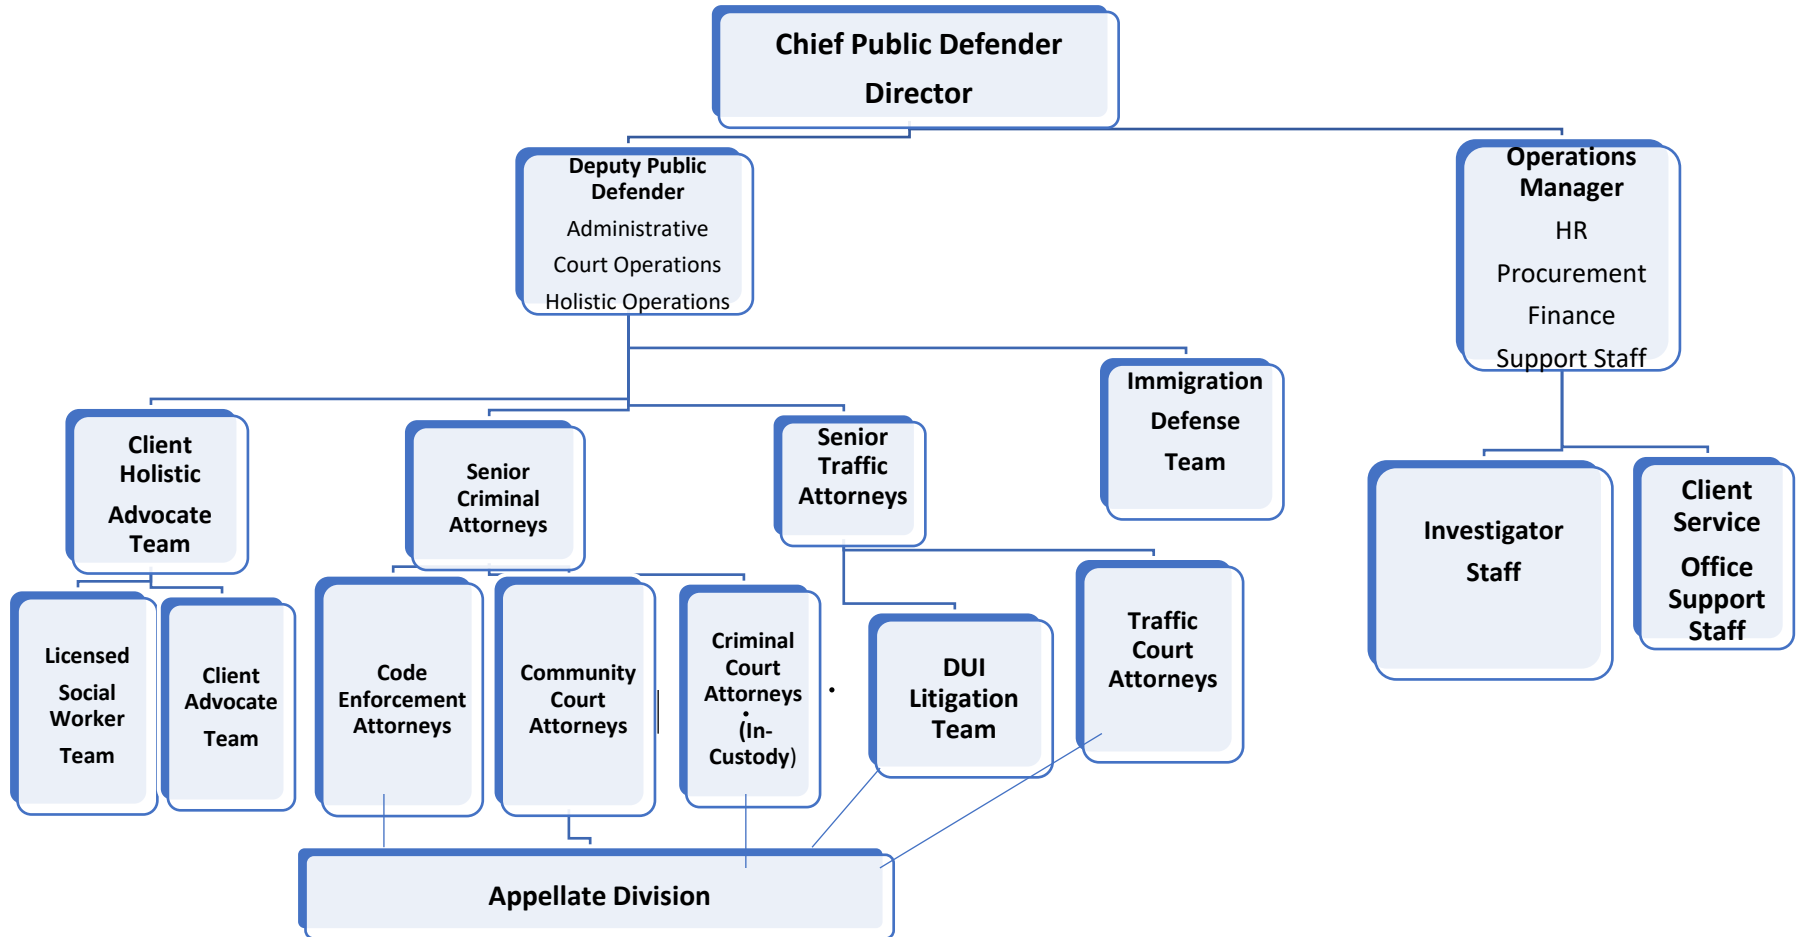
Chief Public Defender
Director

Deputy Public Defender
Administrative
Court Operations
Holistic Operations

Operations Manager
HR
Procurement
Finance
Support Staff

Immigration Defense Team

Client Holistic Advocate Team

Senior Criminal Attorneys

Senior Traffic Attorneys

Investigator Staff

Client Service Office Support Staff

Licensed Social Worker Team

Client Advocate Team

Code Enforcement Attorneys

Community Court Attorneys

Criminal Court Attorneys (In-Custody)

DUI Litigation Team

Traffic Court Attorneys

Appellate Division